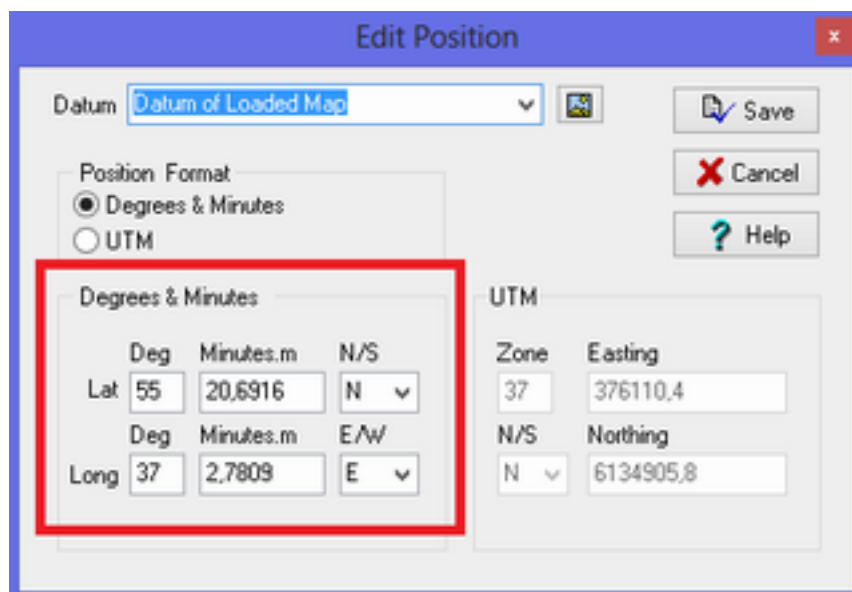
Edit Position

Datum Datum of Loaded Map

Save

Cancel

Help

Position Format
Degrees & Minutes
UTM

Degrees & Minutes

| | Deg | Minutes.m | N/S |
|---|---|---|---|
| Lat | 55 | 20,6916 | N |
| | Deg | Minutes.m | E/W |
| Long | 37 | 2,7809 | E |

UTM

| Zone | Easting |
|---|---|
| 37 | 376110,4 |
| N/S | Northing |
| N | 6134905,8 |